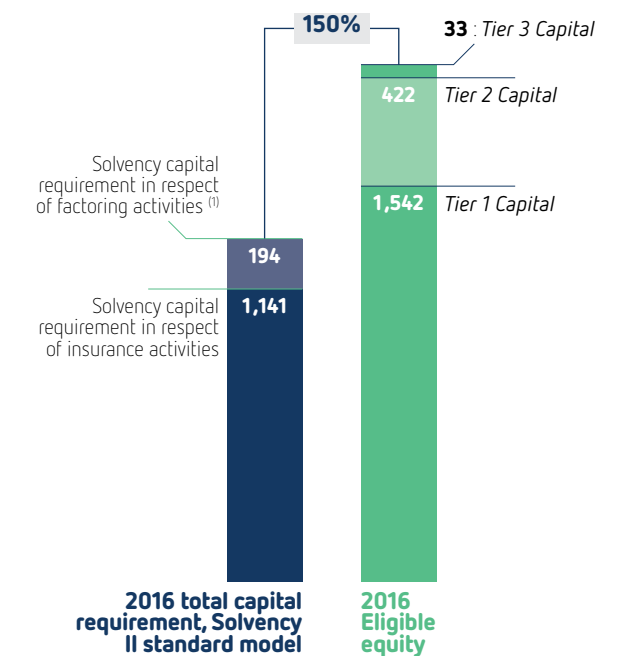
150%

33 : Tier 3 Capital

422

Tier 2 Capital

Solvency capital requirement in respect of factoring activities $^{(1)}$

1,542

Tier 1 Capital

194

Solvency capital requirement in respect of insurance activities

1,141

2016 total capital requirement, Solvency II standard model

2016 Eligible equity